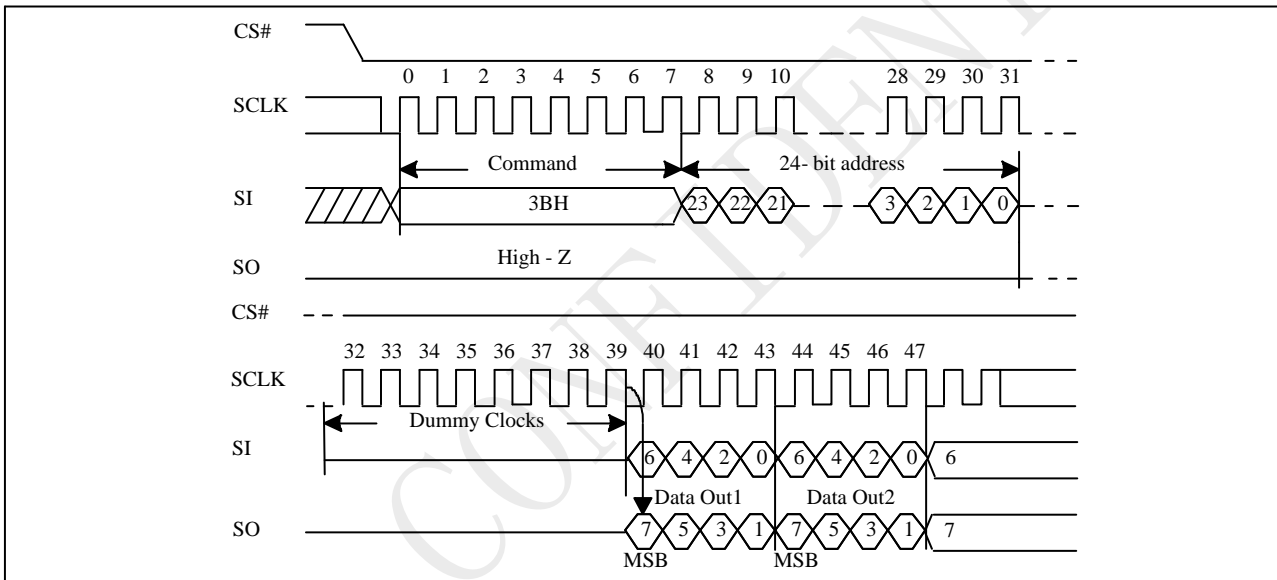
CS#

0 1 2 3 4 5 6 7 8 9 10 28 29 30 31

SCLK

Command

24- bit address

SI

3BH

23 22 21 3 2 1 0

High - Z

SO

CS#

32 33 34 35 36 37 38 39 40 41 42 43 44 45 46 47

SCLK

Dummy Clocks

SI

6 4 2 0 6 4 2 0 6

Data Out1

Data Out2

SO

7 5 3 1 7 5 3 1 7

MSB

MSB

CONFIDENTIAL